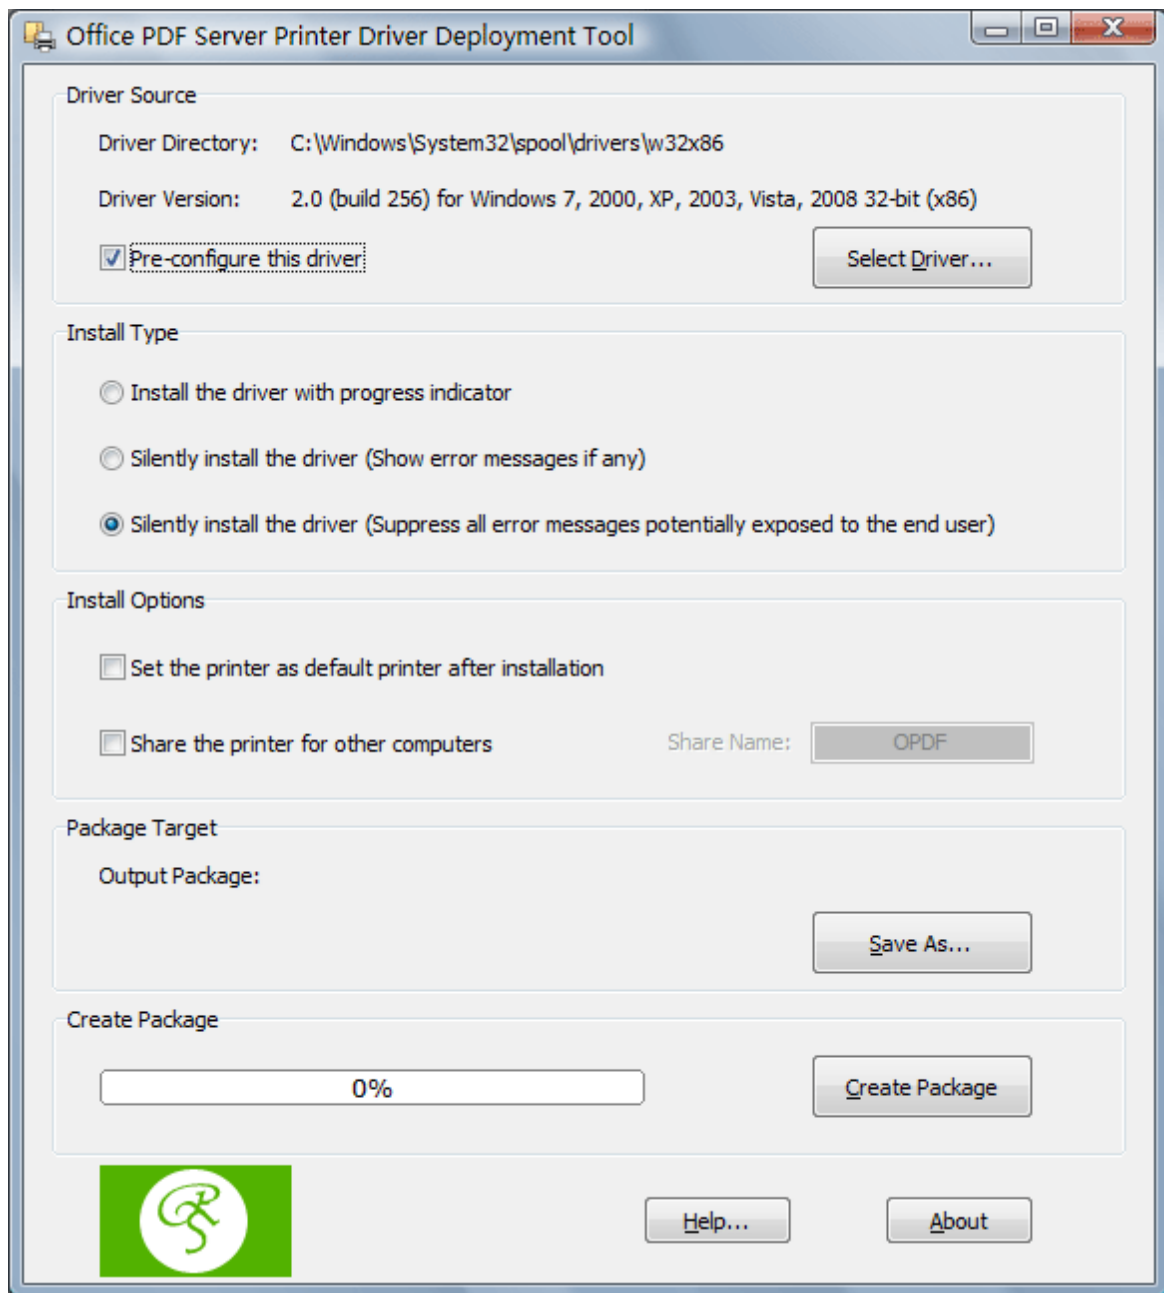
Office PDF Server Printer Driver Deployment Tool

Driver Source

Driver Directory: C:\Windows\System32\spool\drivers\w32x86

Driver Version: 2.0 (build 256) for Windows 7, 2000, XP, 2003, Vista, 2008 32-bit (x86)

Pre-configure this driver

Select Driver...

Install Type

Install the driver with progress indicator

Silently install the driver (Show error messages if any)

Silently install the driver (Suppress all error messages potentially exposed to the end user)

Install Options

Set the printer as default printer after installation

Share the printer for other computers

Share Name: OPDF

Package Target

Output Package:

Save As...

Create Package

0%

Create Package

Help...

About